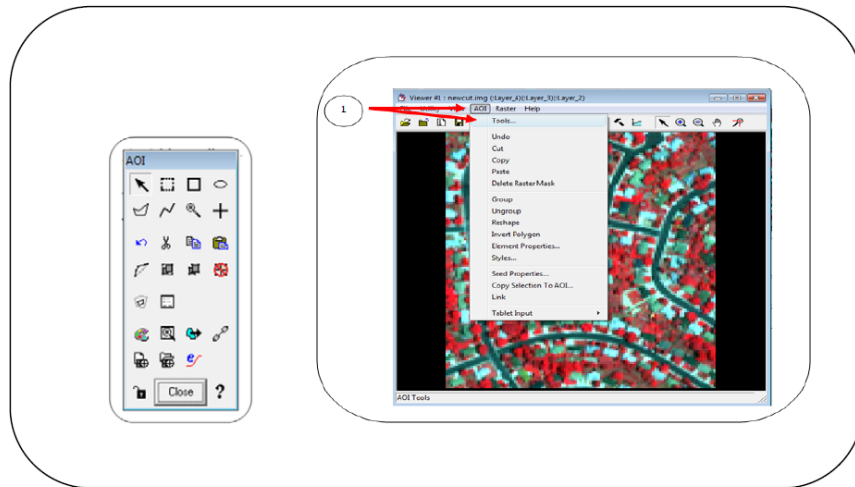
AOI

Close

?

1

Viewer #1 : newcut.img (:Layer_4)(:Layer_3)(:Layer_2)

AOI Raster Help

Tools...

Undo
Cut
Copy
Paste
Delete Raster Mask

Group
Ungroup
Reshape
Invert Polygon
Element Properties...
Styles...

Seed Properties...
Copy Selection To AOI...
Link

Tablet Input

AOI Tools